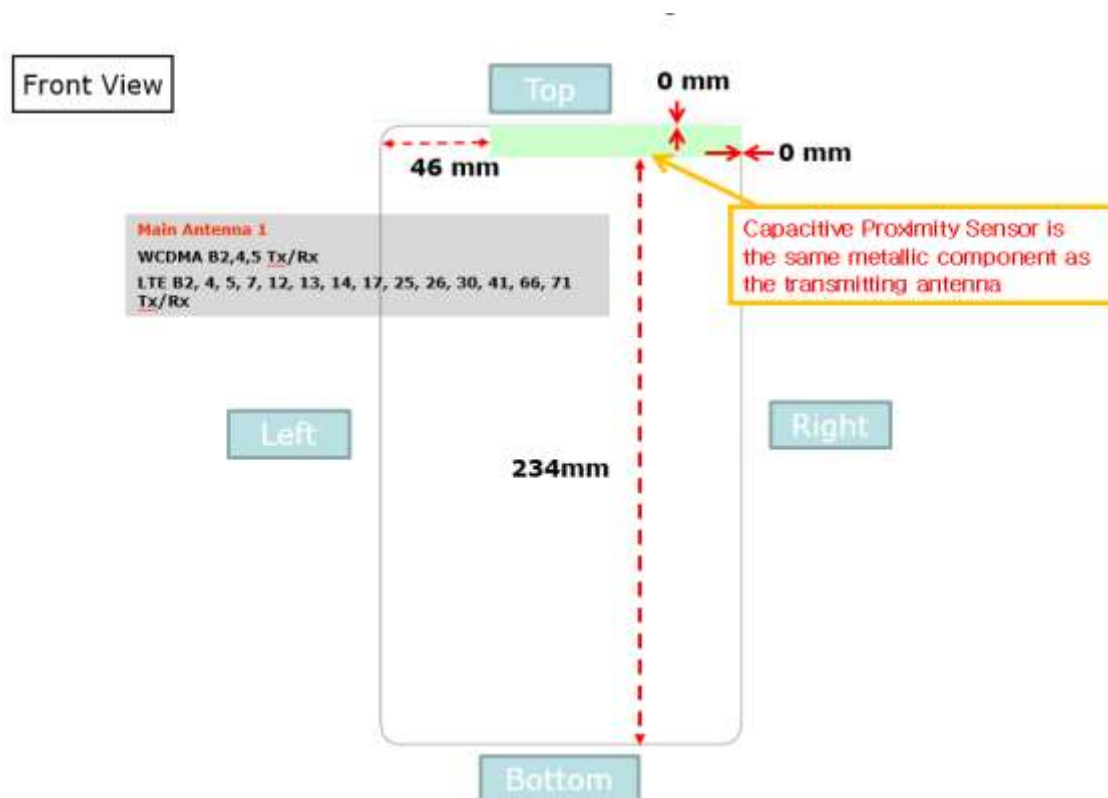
Front View

Top

0 mm

0 mm

46 mm

Main Antenna 1

WCDMA B2,4,5 Tx/Rx

LTE B2, 4, 5, 7, 12, 13, 14, 17, 25, 26, 30, 41, 66, 71 Tx/Rx

Capacitive Proximity Sensor is the same metallic component as the transmitting antenna

Left

Right

234mm

Bottom